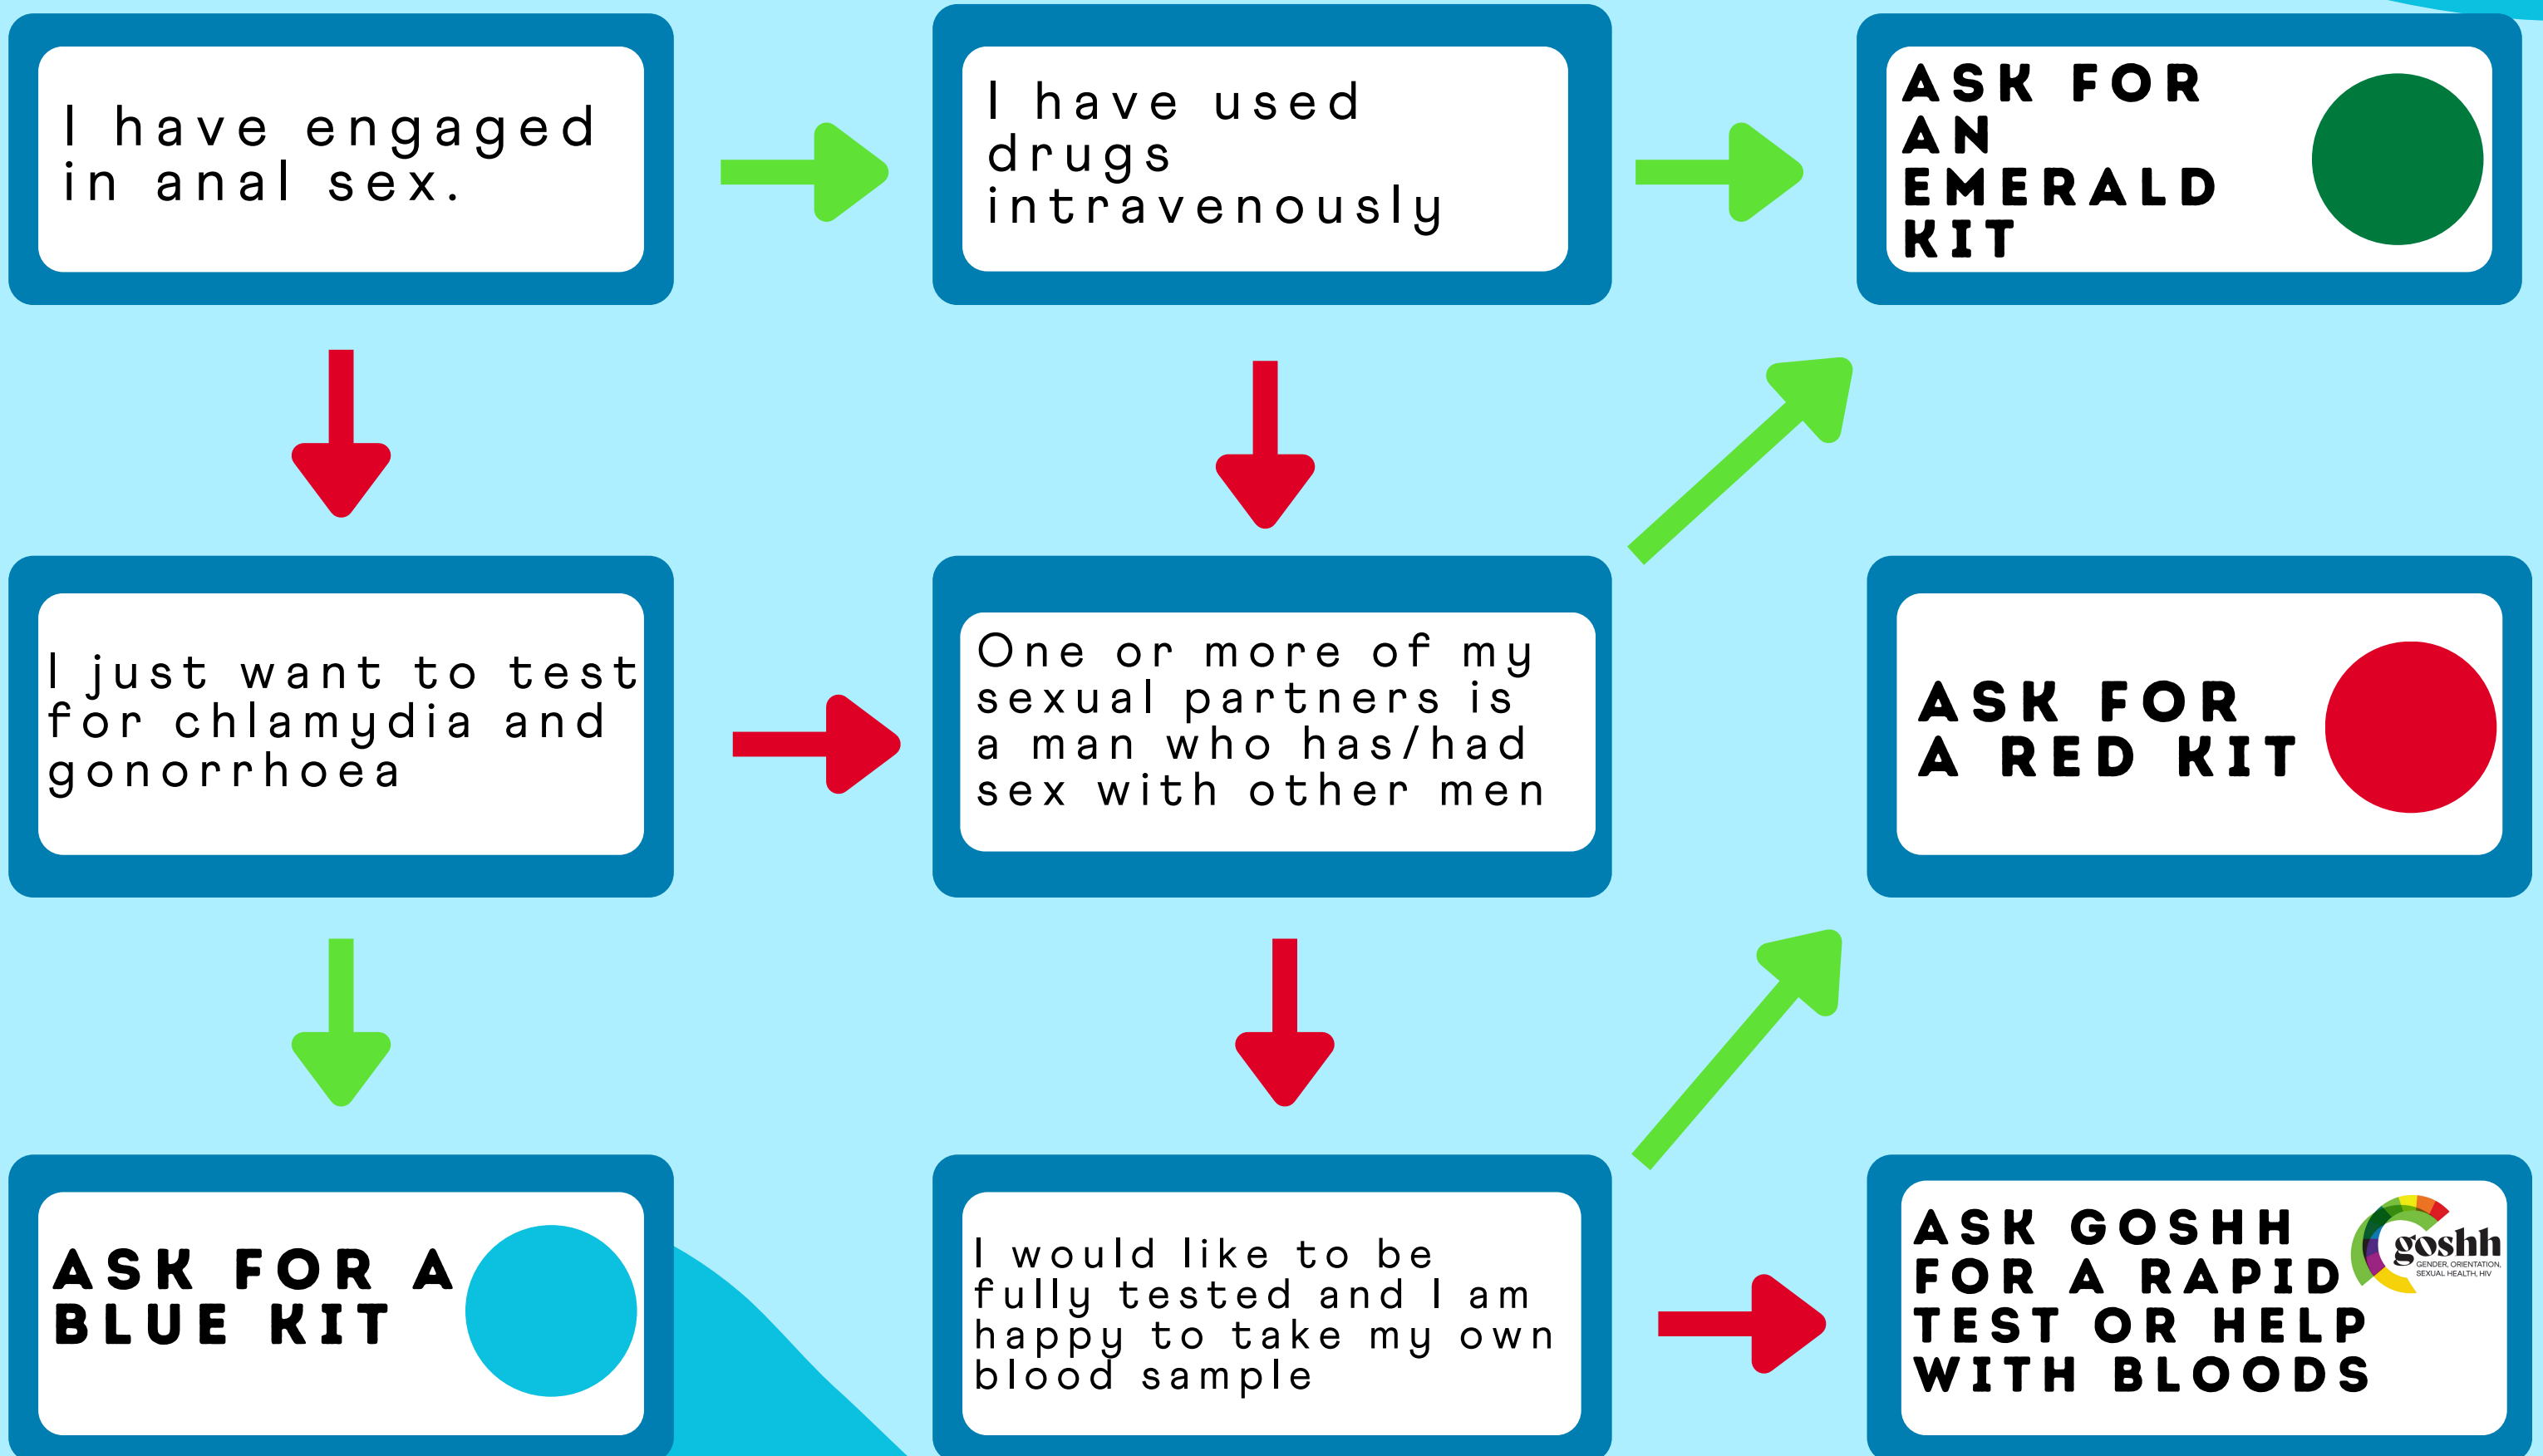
I have engaged in anal sex.

I have used drugs intravenously

ASK FOR AN EMERALD KIT

I just want to test for chlamydia and gonorrhoea

One or more of my sexual partners is a man who has/had sex with other men

ASK FOR A RED KIT

ASK FOR A BLUE KIT

I would like to be fully tested and I am happy to take my own blood sample

ASK GOSHH FOR A RAPID TEST OR HELP WITH BLOODS

goshh
GENDER, ORIENTATION, SEXUAL HEALTH, HIV